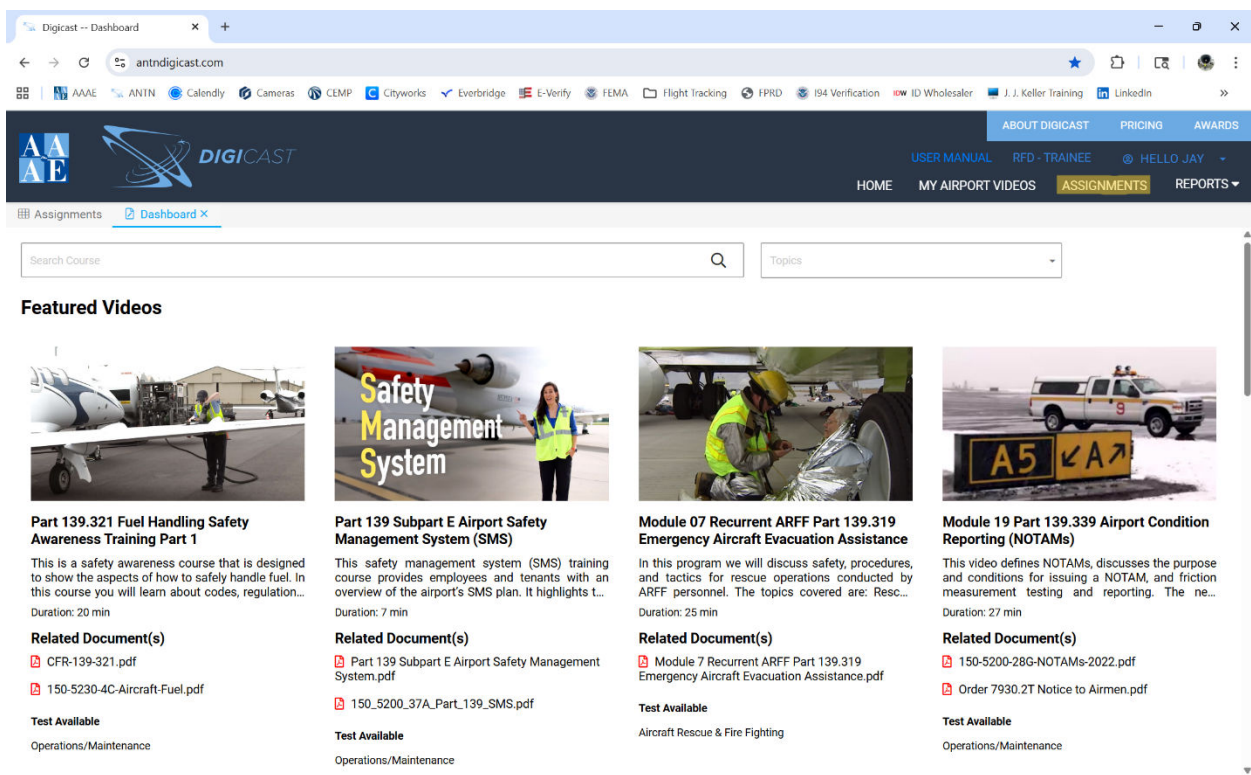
Digicast -- Dashboard ×  +

antndigicast.com

AAAE  ANTN  Calendly  Cameras  CEMP  Cityworks  Everbridge  E-Verify  FEMA  Flight Tracking  FPRD  I94 Verification  IDW ID Wholesaler  J. J. Keller Training  LinkedIn  »

AA AE  DIGICAST

ABOUT DIGICAST  PRICING  AWARDS

USER MANUAL  RFD - TRAINEE  HELLO JAY

HOME  MY AIRPORT VIDEOS  ASSIGNMENTS  REPORTS

Assignments  Dashboard ×

Search Course

Topics

Featured Videos

Safety Management System

A5 A

Part 139.321 Fuel Handling Safety Awareness Training Part 1

This is a safety awareness course that is designed to show the aspects of how to safely handle fuel. In this course you will learn about codes, regulation...

Duration: 20 min

Related Document(s)

CFR-139-321.pdf

150-5230-4C-Aircraft-Fuel.pdf

Test Available

Operations/Maintenance

Part 139 Subpart E Airport Safety Management System (SMS)

This safety management system (SMS) training course provides employees and tenants with an overview of the airport's SMS plan. It highlights t...

Duration: 7 min

Related Document(s)

Part 139 Subpart E Airport Safety Management System.pdf

150_5200_37A_Part_139_SMS.pdf

Test Available

Operations/Maintenance

Module 07 Recurrent ARFF Part 139.319 Emergency Aircraft Evacuation Assistance

In this program we will discuss safety, procedures, and tactics for rescue operations conducted by ARFF personnel. The topics covered are: Resc...

Duration: 25 min

Related Document(s)

Module 7 Recurrent ARFF Part 139.319 Emergency Aircraft Evacuation Assistance.pdf

Test Available

Aircraft Rescue & Fire Fighting

Module 19 Part 139.339 Airport Condition Reporting (NOTAMs)

This video defines NOTAMs, discusses the purpose and conditions for issuing a NOTAM, and friction measurement testing and reporting. The ne...

Duration: 27 min

Related Document(s)

150-5200-28G-NOTAMs-2022.pdf

Order 7930.2T Notice to Airmen.pdf

Test Available

Operations/Maintenance